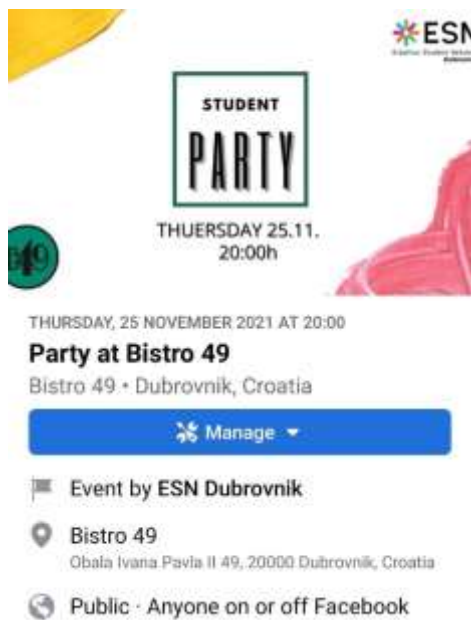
ESN
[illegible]

STUDENT
PARTY

THUERSDAY 25.11.
20:00h

49

THURSDAY, 25 NOVEMBER 2021 AT 20:00
Party at Bistro 49
Bistro 49 • Dubrovnik, Croatia

Manage

Event by ESN Dubrovnik

Bistro 49
Obala Ivana Pavla II 49, 20000 Dubrovnik, Croatia

Public · Anyone on or off Facebook